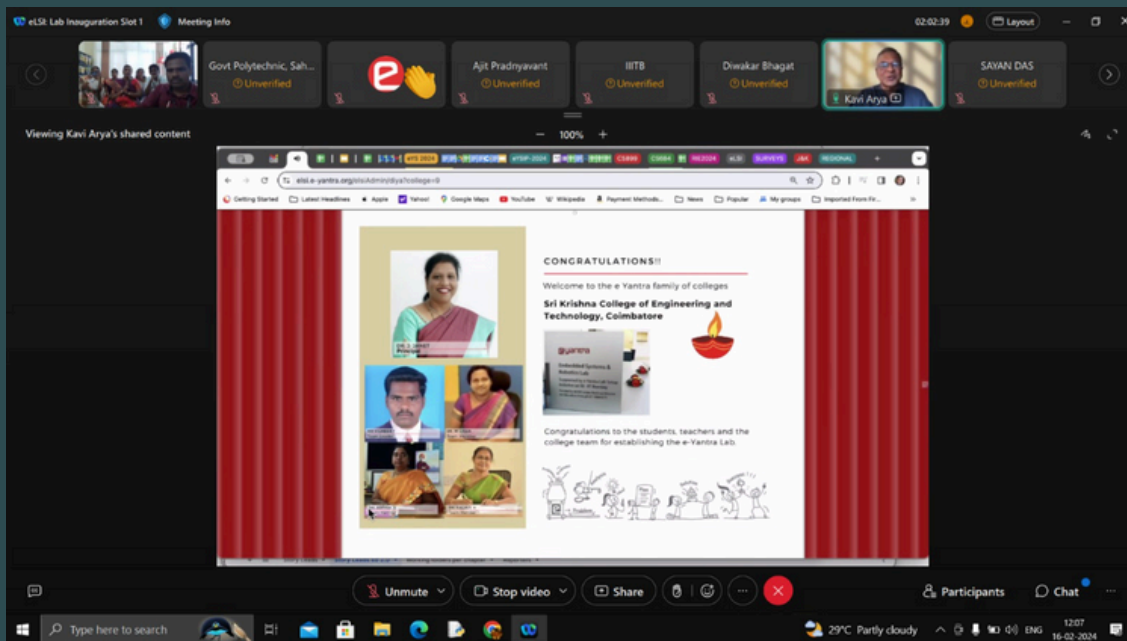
eLSI: Lab Inauguration Slot 1 Meeting Info 02:02:39 Layout

Govt Polytechnic, Sah... Unverified
Ajit Pradnyavant Unverified
IITB Unverified
Diwakar Bhagat Unverified
Kavi Arya
SAYAN DAS Unverified

Viewing Kavi Arya's shared content
100%

eYS 2024 eYRP-2024 CS896 CS684 IMI2024 eLSI SURVEYS J&K REGIONAL

elsi.e-yantra.org/elsi/Admin/diya?college=0

Getting Started Latest Headlines Apple Yahoo! Google Maps YouTube Wikipedia Payment Methods... News Popular My groups Imported From Fir...

CONGRATULATIONS!!

Welcome to the e Yantra family of colleges

Sri Krishna College of Engineering and Technology, Coimbatore

eyantra Embedded Systems & Robotics Lab

Congratulations to the students, teachers and the college team for establishing the e-Yantra Lab.

Unmute Stop video Share Participants Chat

Type here to search 29°C Partly cloudy ENG 12:07 16-02-2024